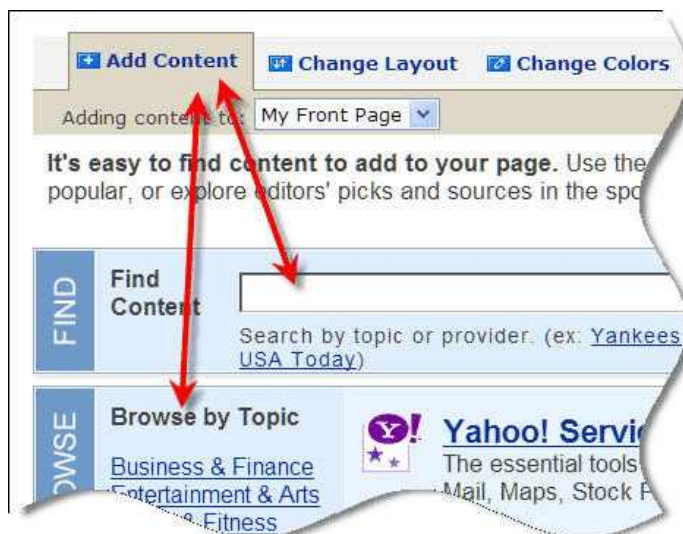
Add Content Change Layout Change Colors

Adding content to: My Front Page

It's easy to find content to add to your page. Use the popular, or explore editors' picks and sources in the spo

FIND

Find Content

Search by topic or provider. (ex: Yankees USA Today)

OWSE

Browse by Topic

Business & Finance
Entertainment & Arts
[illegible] & Fitness

Y!

Yahoo! Servi

The essential tools
Mail, Maps, Stock F